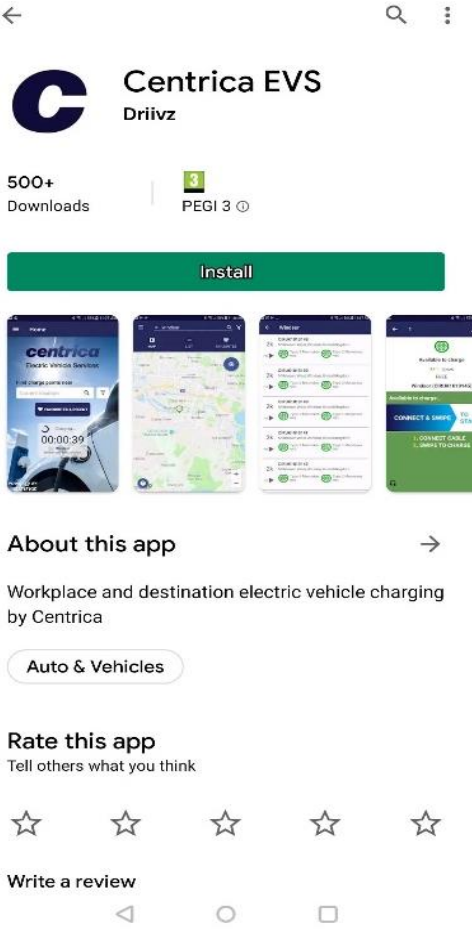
Centrica EVS
Driivz

500+
Downloads

3
PEGI 3 ⓘ

Install

centrica
Electric Vehicle Services
Find charge point near
00:00:39

Available to charge
CONNECT & SWIPE
1. CONNECT CABLE
2. SWIPE TO CHARGE

About this app

Workplace and destination electric vehicle charging by Centrica

Auto & Vehicles

Rate this app
Tell others what you think

Write a review